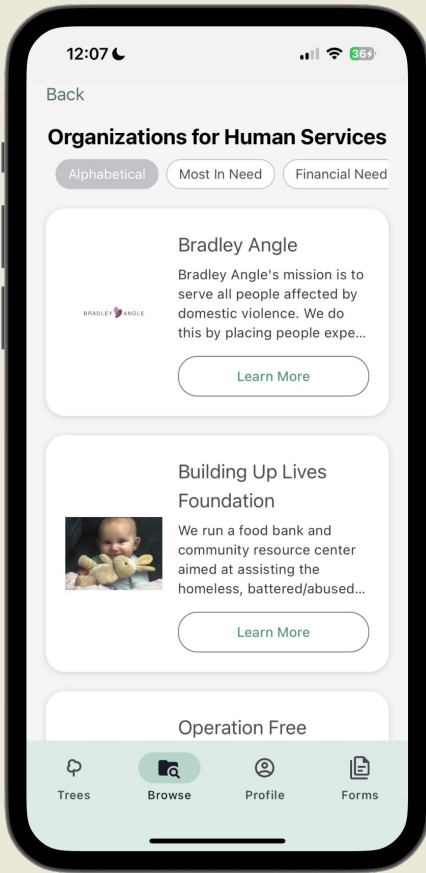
12:07

36

Back

Organizations for Human Services

Alphabetical

Most In Need

Financial Need

Bradley Angle

BRADLEY ANGLE

Bradley Angle's mission is to serve all people affected by domestic violence. We do this by placing people expe...

Learn More

Building Up Lives Foundation

We run a food bank and community resource center aimed at assisting the homeless, battered/abused...

Learn More

Operation Free

Trees

Browse

Profile

Forms